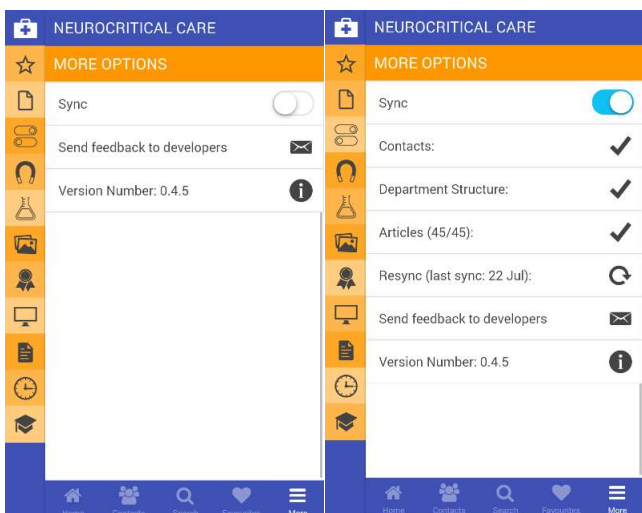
NEUROCRITICAL CARE

MORE OPTIONS

Sync

Send feedback to developers

Version Number: 0.4.5

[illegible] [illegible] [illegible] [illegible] More

NEUROCRITICAL CARE

MORE OPTIONS

Sync

Contacts:

Department Structure:

Articles (45/45):

Resync (last sync: 22 Jul):

Send feedback to developers

Version Number: 0.4.5

Home Contacts Search Favourites More